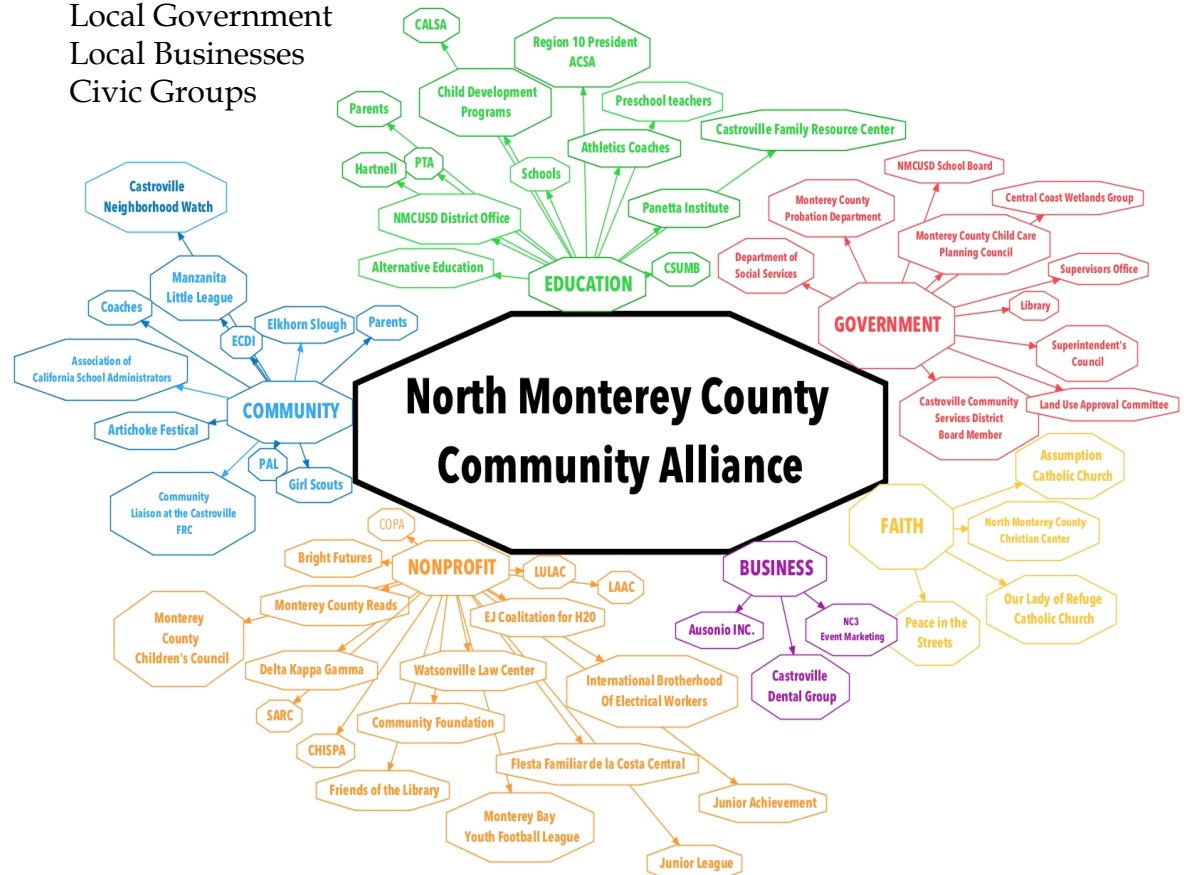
Local Government
Local Businesses
Civic Groups

North Monterey County Community Alliance

EDUCATION
CALSA
Region 10 President ACSA
Child Development Programs
Preschool teachers
Parents
Castroville Family Resource Center
Athletics Coaches
PTA
Hartnell
Schools
Panetta Institute
NMCUSD District Office
Alternative Education
CSUMB

GOVERNMENT
NMCUSD School Board
Central Coast Wetlands Group
Monterey County Probation Department
Monterey County Child Care Planning Council
Department of Social Services
Supervisors Office
Library
Superintendent's Council
Castroville Community Services District Board Member
Land Use Approval Committee

COMMUNITY
Castroville Neighborhood Watch
Manzanita Little League
Coaches
Elkhorn Slough
Parents
ECDI
Association of California School Administrators
Artichoke Festical
PAL
Girl Scouts
Community Liaison at the Castroville FRC

FAITH
Assumption Catholic Church
North Monterey County Christian Center
Our Lady of Refuge Catholic Church
Peace in the Streets

BUSINESS
Ausonio INC.
NC3 Event Marketing
Castroville Dental Group

NONPROFIT
COPA
Bright Futures
LULAC
LAAC
Monterey County Reads
EJ Coalitation for H20
Monterey County Children's Council
Delta Kappa Gamma
Watsonville Law Center
International Brotherhood Of Electrical Workers
SARC
Community Foundation
CHISPA
Fiesta Familiar de la Costa Central
Friends of the Library
Junior Achievement
Monterey Bay Youth Football League
Junior League